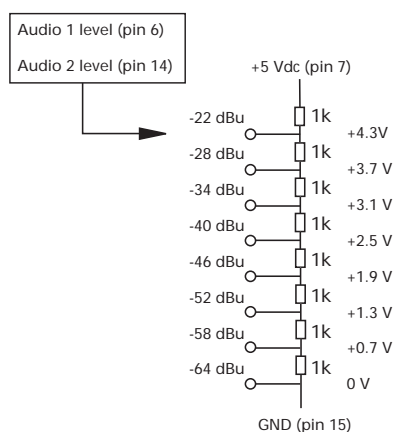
Audio 1 level (pin 6)
Audio 2 level (pin 14)

+5 Vdc (pin 7)

-22 dBu
1k
+4.3V
-28 dBu
1k
+3.7 V
-34 dBu
1k
+3.1 V
-40 dBu
1k
+2.5 V
-46 dBu
1k
+1.9 V
-52 dBu
1k
+1.3 V
-58 dBu
1k
+0.7 V
-64 dBu
1k
0 V

GND (pin 15)